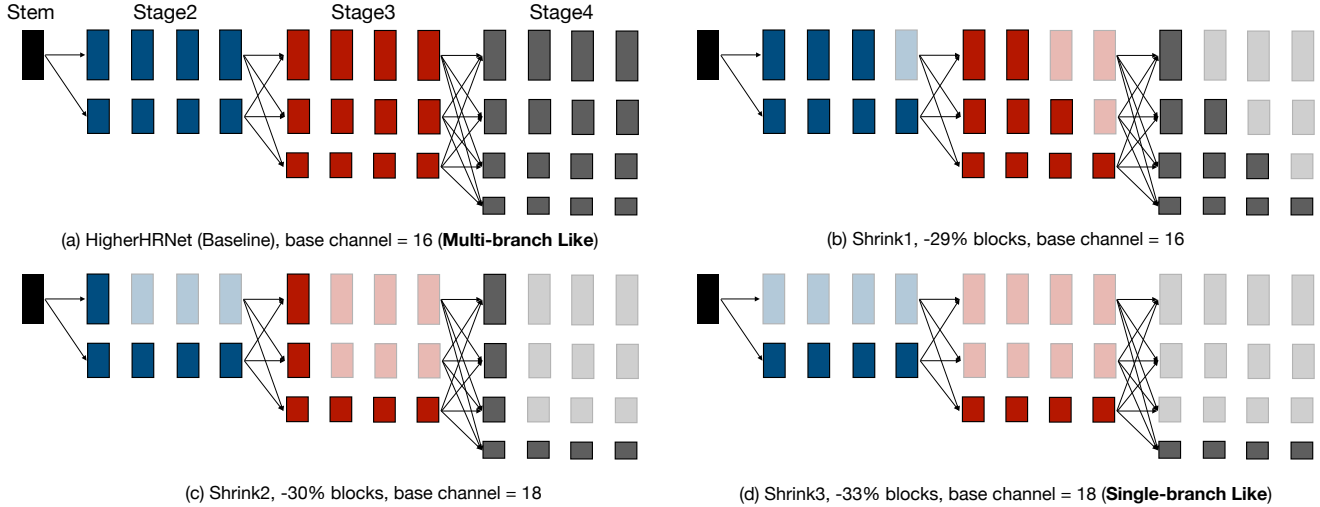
Stem Stage2 Stage3 Stage4

(a) HigherHRNet (Baseline), base channel = 16 (**Multi-branch Like**)

(b) Shrink1, -29% blocks, base channel = 16

(c) Shrink2, -30% blocks, base channel = 18

(d) Shrink3, -33% blocks, base channel = 18 (**Single-branch Like**)